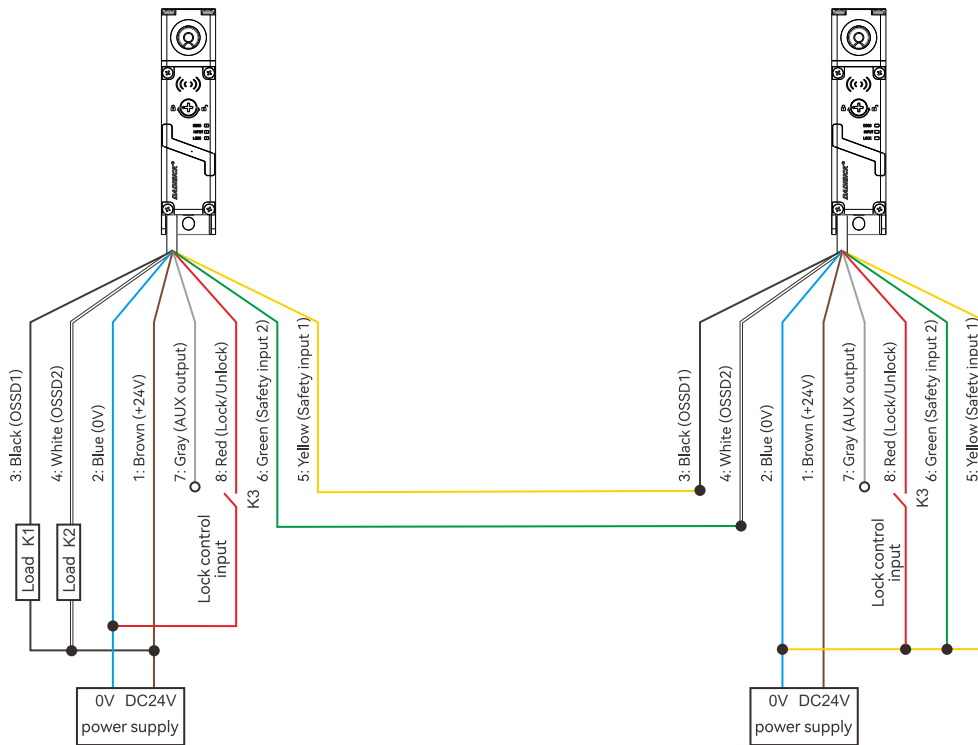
3: Black (OSSD1)
4: White (OSSD2)
2: Blue (0V)
1: Brown (+24V)
7: Gray (AUX output)
8: Red (Lock/Unlock)
6: Green (Safety input 2)
5: Yellow (Safety input 1)
K3
Load K1
Load K2
Lock control input
0V DC24V
power supply

3: Black (OSSD1)
4: White (OSSD2)
2: Blue (0V)
1: Brown (+24V)
7: Gray (AUX output)
8: Red (Lock/Unlock)
6: Green (Safety input 2)
5: Yellow (Safety input 1)
K3
Lock control input
0V DC24V
power supply